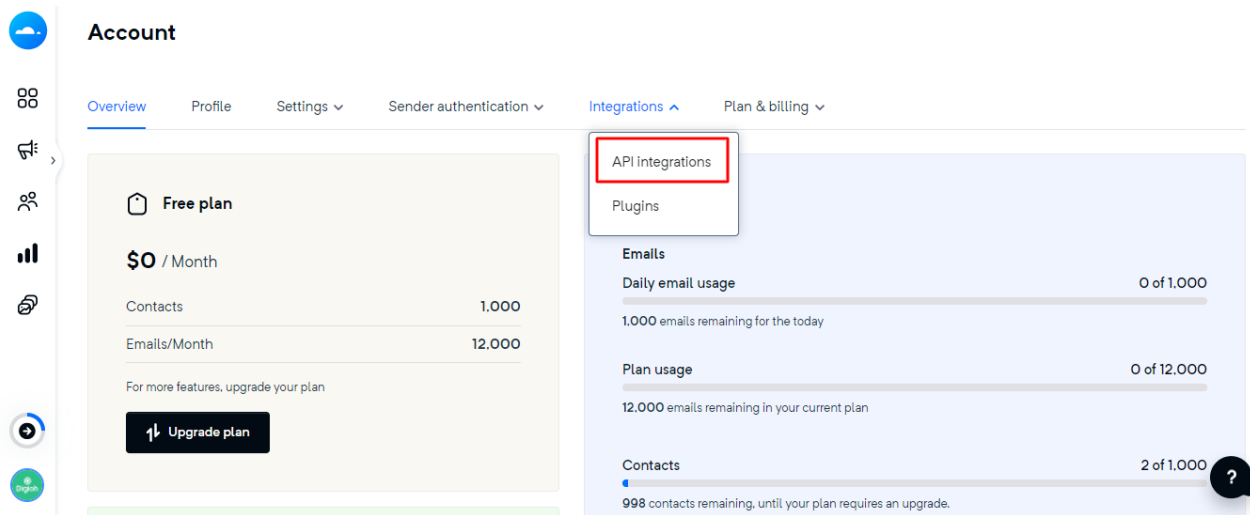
Account

Overview Profile Settings Sender authentication Integrations Plan & billing

API integrations
Plugins

Free plan

$0 / Month

| Contacts | 1,000 |
|---|---|
| Emails/Month | 12,000 |

For more features, upgrade your plan

Upgrade plan

Emails

Daily email usage 0 of 1,000

1,000 emails remaining for the today

Plan usage 0 of 12,000

12,000 emails remaining in your current plan

Contacts 2 of 1,000

998 contacts remaining, until your plan requires an upgrade.

?

Digiah